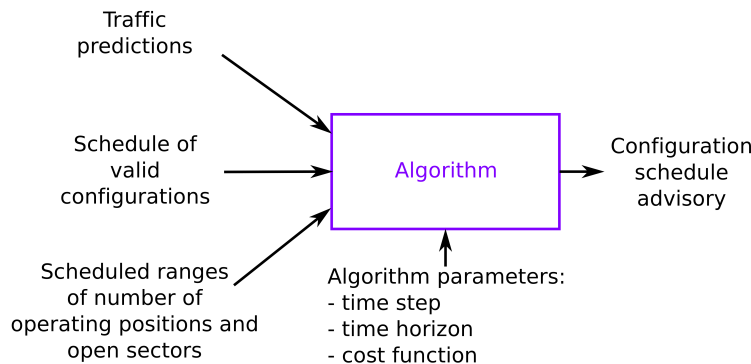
Traffic predictions

Schedule of valid configurations

Scheduled ranges of number of operating positions and open sectors

Algorithm

Configuration schedule advisory

Algorithm parameters:
- time step
- time horizon
- cost function